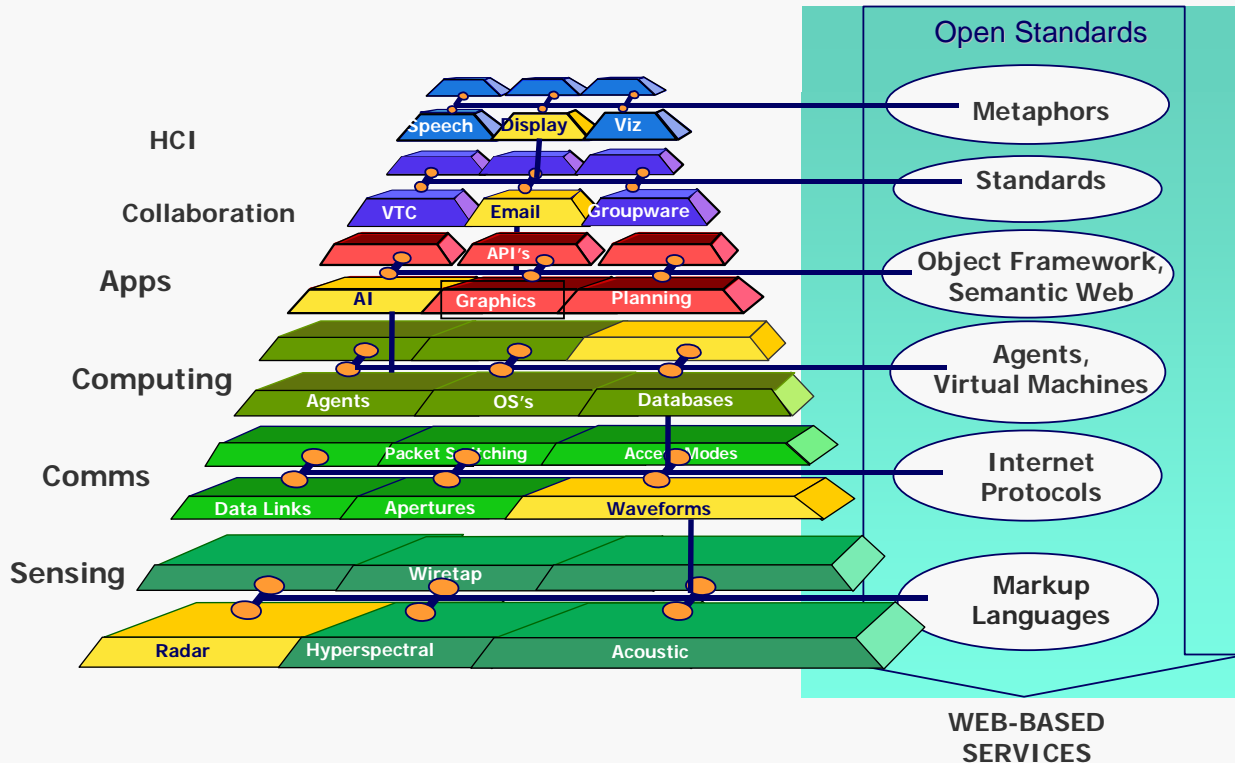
Open Standards

HCI

Speech
Display
Viz

Metaphors

Collaboration

VTC
Email
Groupware

Standards

Apps

API's
AI
Graphics
Planning

Object Framework, Semantic Web

Computing

Agents
OS's
Databases

Agents, Virtual Machines

Comms

Packet Switching
Access Modes
Data Links
Apertures
Waveforms

Internet Protocols

Sensing

Wiretap
Radar
Hyperspectral
Acoustic

Markup Languages

WEB-BASED SERVICES